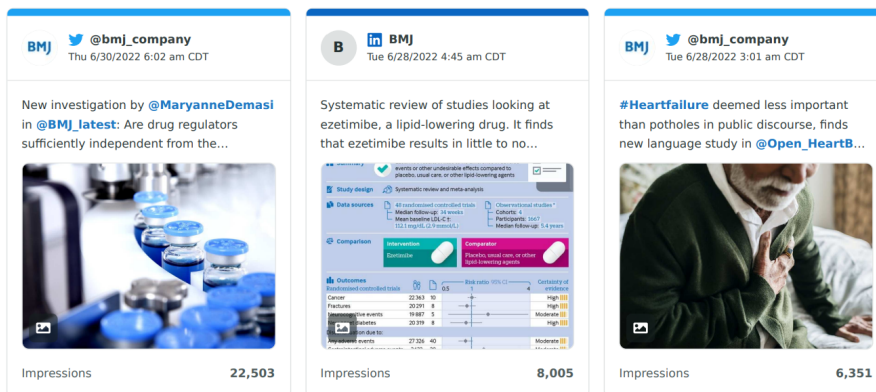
BMJ @bmj_company
Thu 6/30/2022 6:02 am CDT

New investigation by @MaryanneDemasi in @BMJ_latest: Are drug regulators sufficiently independent from the...

Impressions 22,503

B BMJ
Tue 6/28/2022 4:45 am CDT

Systematic review of studies looking at ezetimibe, a lipid-lowering drug. It finds that ezetimibe results in little to no...

Summary
events or other undesirable effects compared to placebo, usual care, or other lipid-lowering agents

Study design
Systematic review and meta-analysis

Data sources
48 randomised controlled trials
Median follow-up: 24 weeks
Mean baseline LDL-C: 112.1 mg/dL (2.9 mmol/L)
Observational studies
Cohorts: 4
Participants: 3667
Median follow-up: 5.4 years

Comparison
Intervention
Ezetimibe
Comparator
Placebo, usual care, or other lipid-lowering agents

Outcomes
Randomised controlled trials
Risk ratio 95% CI
Certainty of evidence

| | | | | |
|---|---|---|---|---|
| Cancer | 22 363 | 10 | | High |
| Fractures | 20 291 | 8 | | High |
| Neurocognitive events | 19 887 | 5 | | Moderate |
| New onset diabetes | 20 319 | 8 | | High |
| Discontinuation due to: | | | | |
| Any adverse events | 27 326 | 40 | | Moderate |

Impressions 8,005

BMJ @bmj_company
Tue 6/28/2022 3:01 am CDT

#Heartfailure deemed less important than potholes in public discourse, finds new language study in @Open_HeartB...

Impressions 6,351